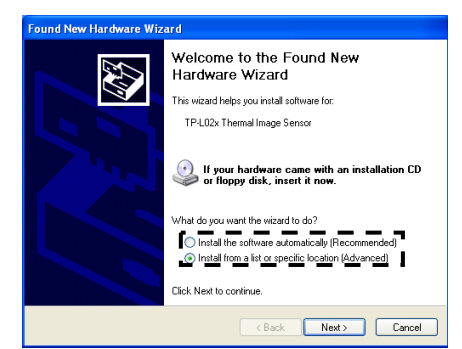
Found New Hardware Wizard

Welcome to the Found New Hardware Wizard

This wizard helps you install software for:

TP-L02x Thermal Image Sensor

If your hardware came with an installation CD or floppy disk, insert it now.

What do you want the wizard to do?

Install the software automatically (Recommended)

Install from a list or specific location (Advanced)

Click Next to continue.

< Back

Next >

Cancel